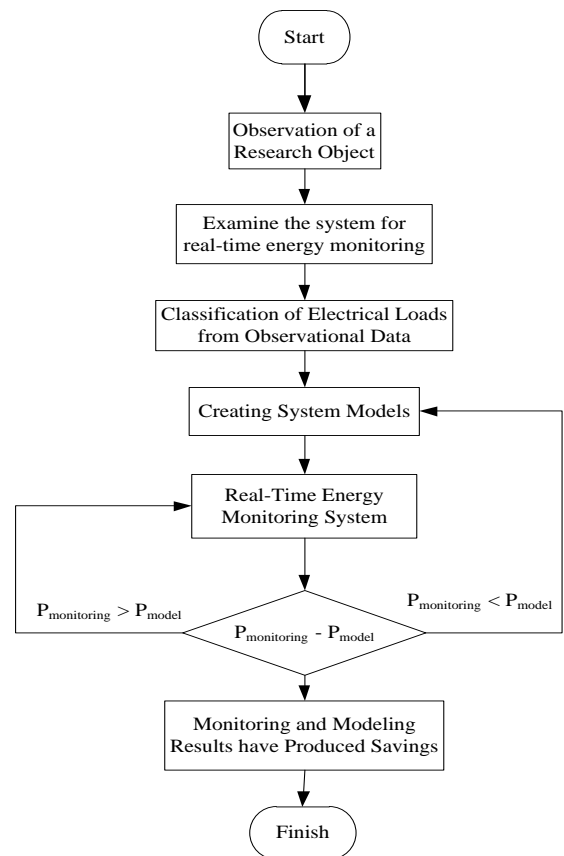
Start

Observation of a Research Object

Examine the system for real-time energy monitoring

Classification of Electrical Loads from Observational Data

Creating System Models

Real-Time Energy Monitoring System

$P_{monitoring} > P_{model}$

$P_{monitoring} < P_{model}$

$P_{monitoring} - P_{model}$

Monitoring and Modeling Results have Produced Savings

Finish